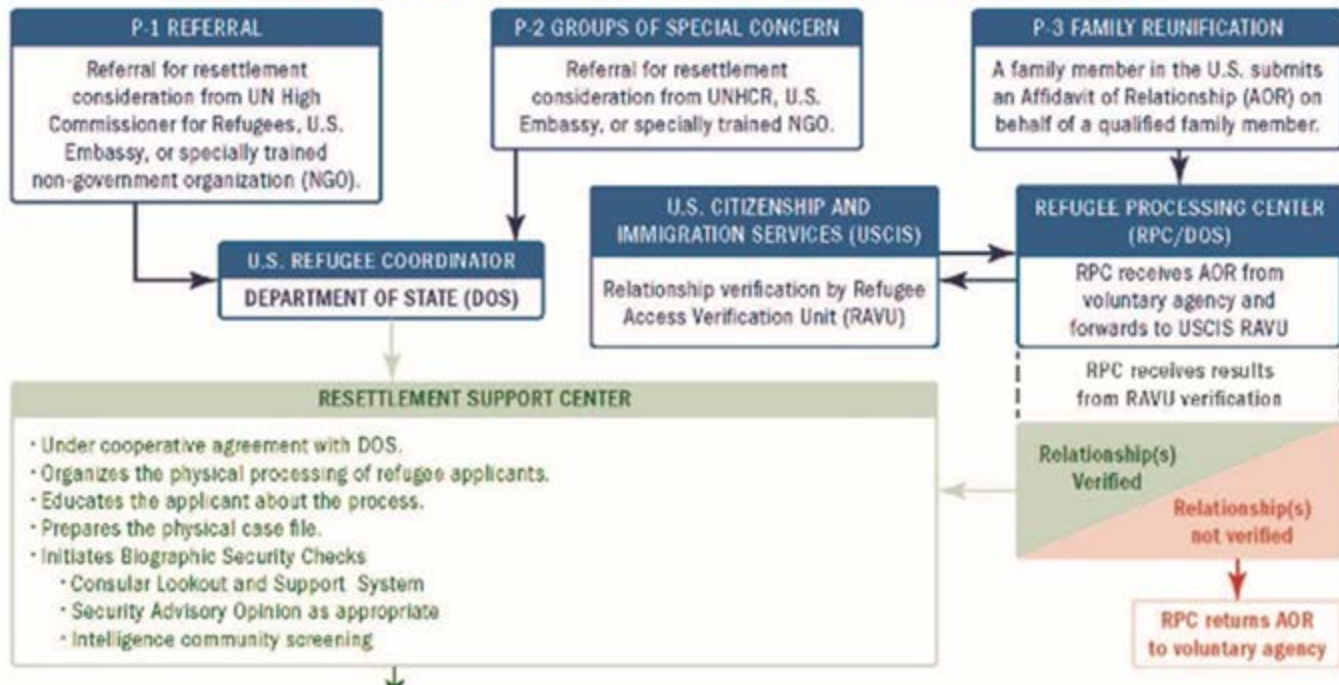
P-1 REFERRAL

Referral for resettlement consideration from UN High Commissioner for Refugees, U.S. Embassy, or specially trained non-government organization (NGO).

P-2 GROUPS OF SPECIAL CONCERN

Referral for resettlement consideration from UNHCR, U.S. Embassy, or specially trained NGO.

P-3 FAMILY REUNIFICATION

A family member in the U.S. submits an Affidavit of Relationship (AOR) on behalf of a qualified family member.

U.S. REFUGEE COORDINATOR

DEPARTMENT OF STATE (DOS)

U.S. CITIZENSHIP AND IMMIGRATION SERVICES (USCIS)

Relationship verification by Refugee Access Verification Unit (RAVU)

REFUGEE PROCESSING CENTER (RPC/DOS)

RPC receives AOR from voluntary agency and forwards to USCIS RAVU

RPC receives results from RAVU verification

RESETTLEMENT SUPPORT CENTER

· Under cooperative agreement with DOS.
· Organizes the physical processing of refugee applicants.
· Educates the applicant about the process.
· Prepares the physical case file.
· Initiates Biographic Security Checks
· Consular Lookout and Support System
· Security Advisory Opinion as appropriate
· Intelligence community screening

Relationship(s) Verified

Relationship(s) not verified

RPC returns AOR to voluntary agency